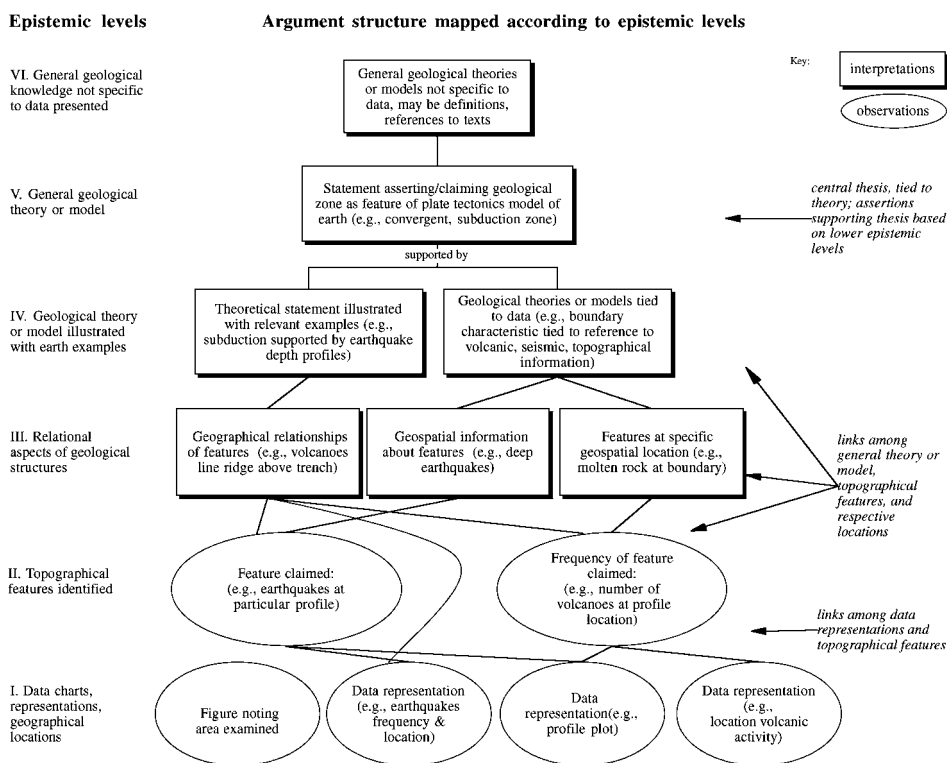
Epistemic levels

Argument structure mapped according to epistemic levels

Key: interpretations

observations

VI. General geological knowledge not specific to data presented

General geological theories or models not specific to data, may be definitions, references to texts

V. General geological theory or model

Statement asserting/claiming geological zone as feature of plate tectonics model of earth (e.g., convergent, subduction zone)

central thesis, tied to theory; assertions supporting thesis based on lower epistemic levels

supported by

IV. Geological theory or model illustrated with earth examples

Theoretical statement illustrated with relevant examples (e.g., subduction supported by earthquake depth profiles)

Geological theories or models tied to data (e.g., boundary characteristic tied to reference to volcanic, seismic, topographical information)

III. Relational aspects of geological structures

Geographical relationships of features (e.g., volcanoes line ridge above trench)

Geospatial information about features (e.g., deep earthquakes)

Features at specific geospatial location (e.g., molten rock at boundary)

links among general theory or model, topographical features, and respective locations

II. Topographical features identified

Feature claimed: (e.g., earthquakes at particular profile)

Frequency of feature claimed: (e.g., number of volcanoes at profile location)

links among data representations and topographical features

I. Data charts, representations, geographical locations

Figure noting area examined

Data representation (e.g., earthquakes frequency & location)

Data representation(e.g., profile plot)

Data representation (e.g., location volcanic activity)